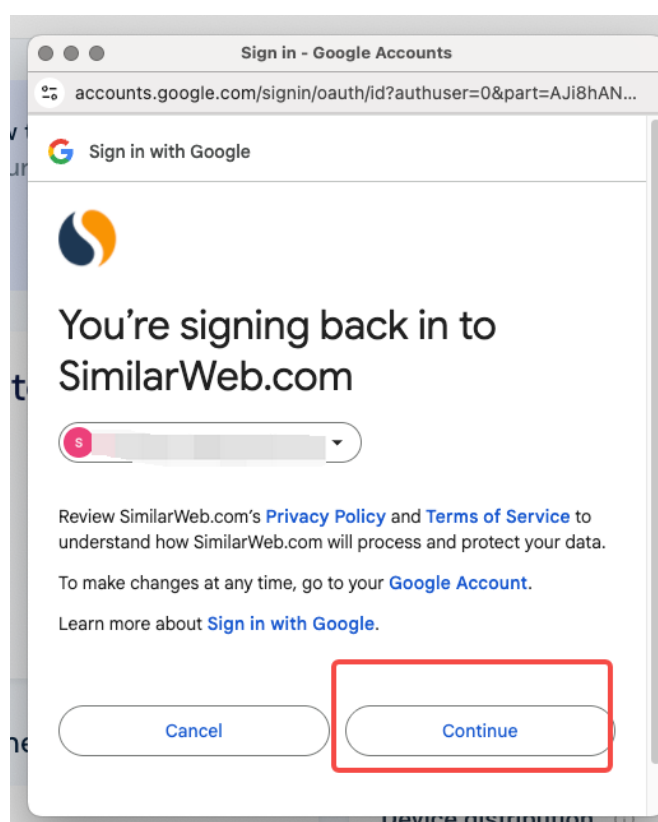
Sign in - Google Accounts

accounts.google.com/signin/oauth/id?authuser=0&part=AJi8hAN...

Sign in with Google

You’re signing back in to SimilarWeb.com

s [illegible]

Review SimilarWeb.com’s Privacy Policy and Terms of Service to understand how SimilarWeb.com will process and protect your data.

To make changes at any time, go to your Google Account.

Learn more about Sign in with Google.

Cancel

Continue

Device distribution